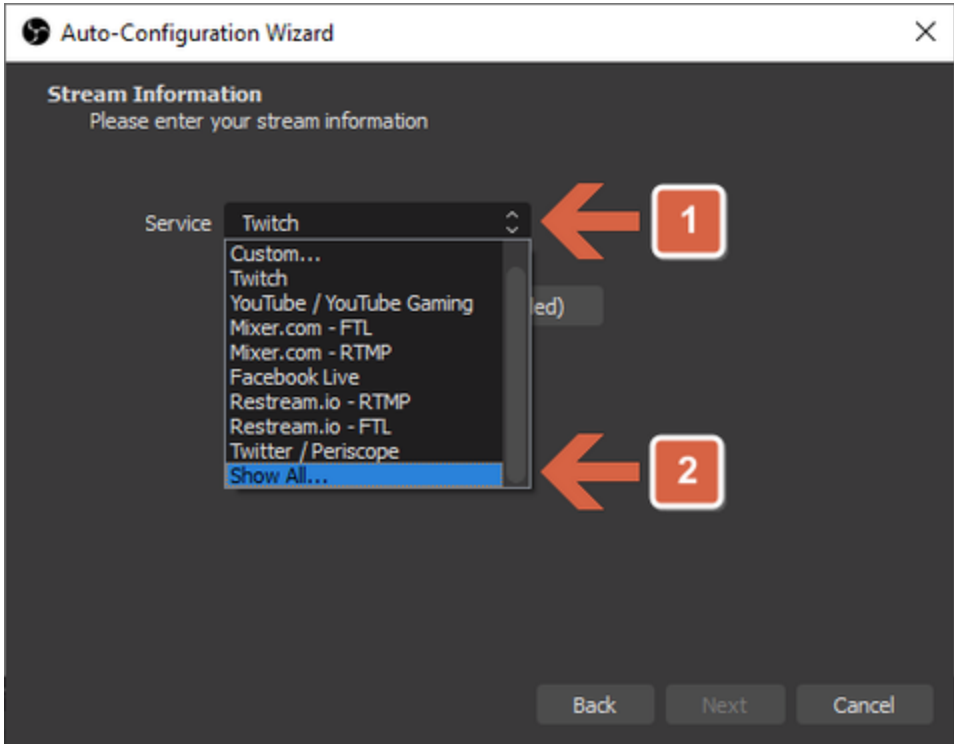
Auto-Configuration Wizard

Stream Information
Please enter your stream information

Service Twitch

Custom...
Twitch
YouTube / YouTube Gaming
Mixer.com - FTL
Mixer.com - RTMP
Facebook Live
Restream.io - RTMP
Restream.io - FTL
Twitter / Periscope
Show All...

led)

1

2

Back Next Cancel